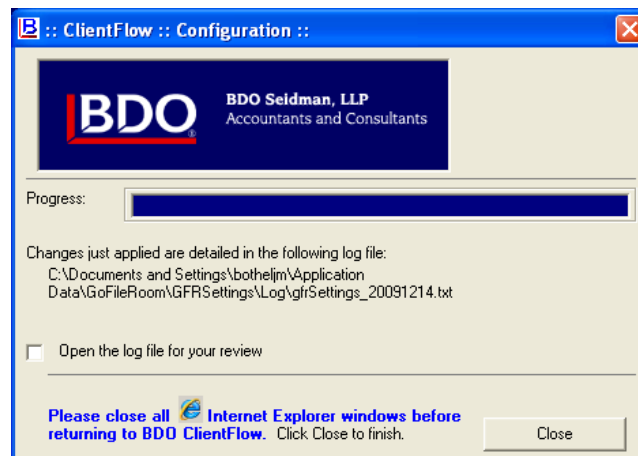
:: ClientFlow :: Configuration ::

BDO

BDO Seidman, LLP
Accountants and Consultants

Progress:

Changes just applied are detailed in the following log file:
C:\Documents and Settings\botheljm\Application Data\GoFileRoom\GFRSettings\Log\gfrSettings_20091214.txt

Open the log file for your review

Please close all Internet Explorer windows before returning to BDO ClientFlow. Click Close to finish.

Close